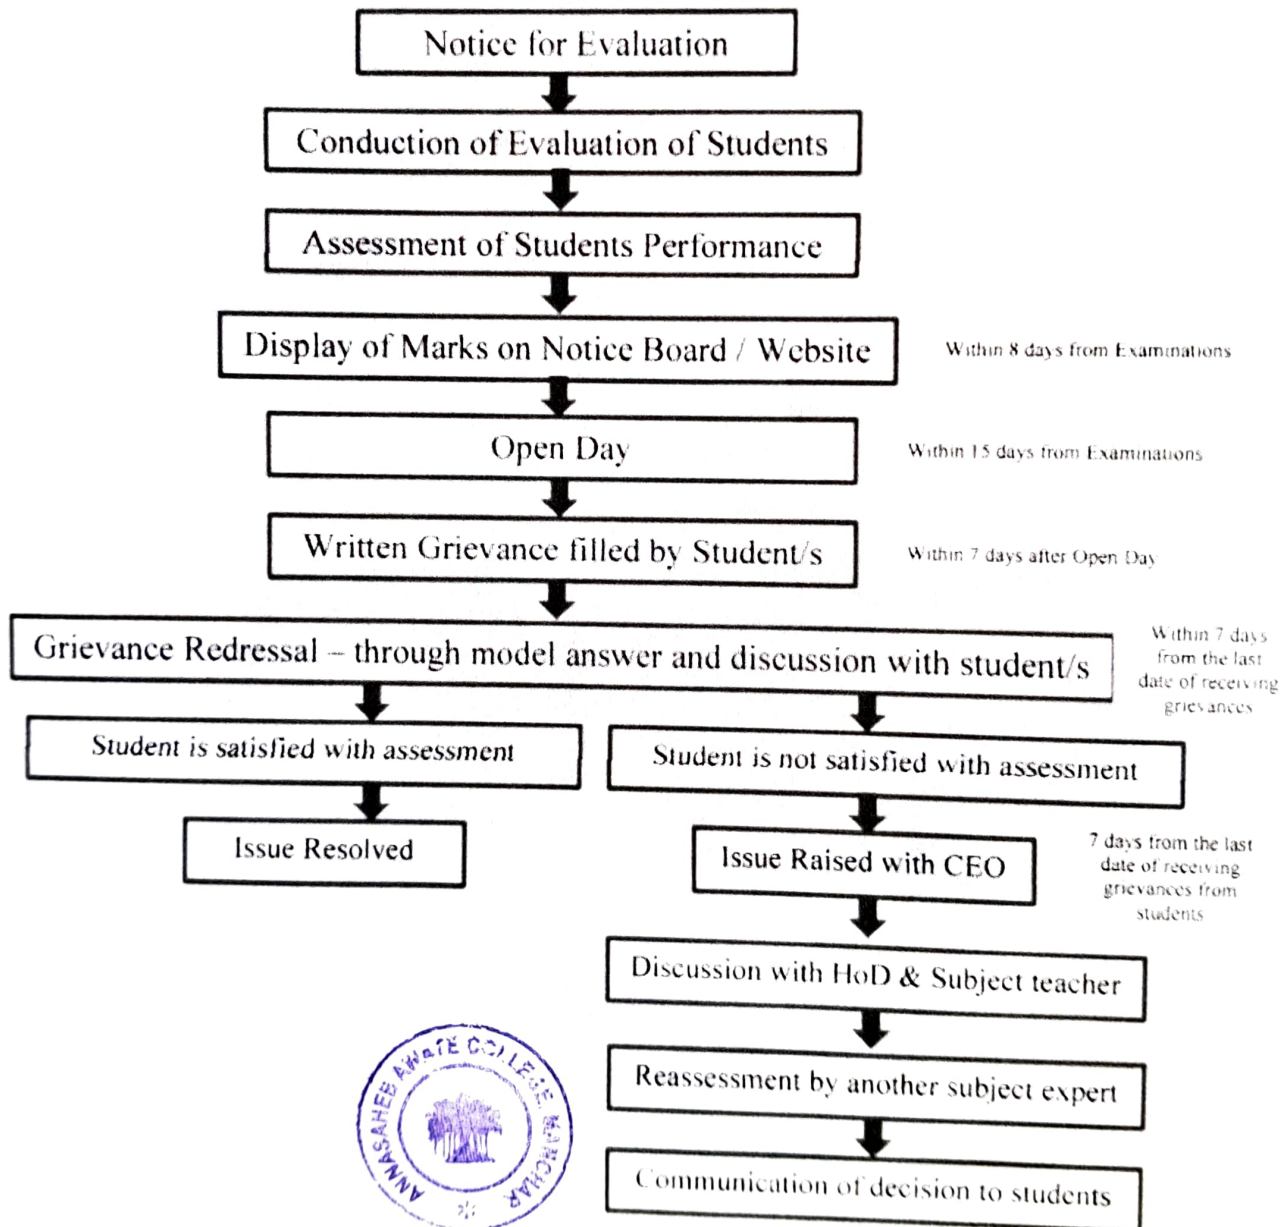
Notice for Evaluation

Conduction of Evaluation of Students

Assessment of Students Performance

Display of Marks on Notice Board / Website

Within 8 days from Examinations

Open Day

Within 15 days from Examinations

Written Grievance filled by Student/s

Within 7 days after Open Day

Grievance Redressal – through model answer and discussion with student/s

Within 7 days from the last date of receiving grievances

Student is satisfied with assessment

Issue Resolved

Student is not satisfied with assessment

Issue Raised with CEO

7 days from the last date of receiving grievances from students

Discussion with HoD & Subject teacher

Reassessment by another subject expert

Communication of decision to students

ANNASAHEB AWATE COLLEGE MANCHAR